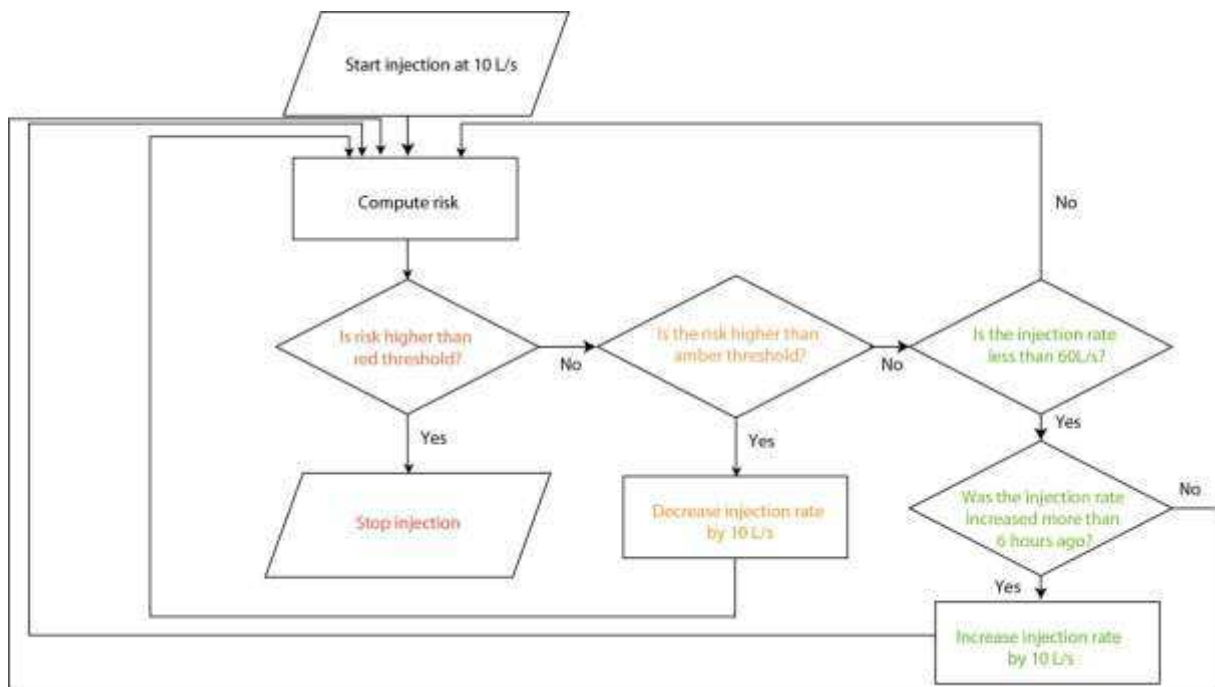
Start injection at 10 L/s

Compute risk

No

Is risk higher than red threshold?

No

Is the risk higher than amber threshold?

No

Is the injection rate less than 60L/s?

Yes

Yes

Yes

Stop injection

Decrease injection rate by 10 L/s

Was the injection rate increased more than 6 hours ago?

No

Yes

Increase injection rate by 10 L/s